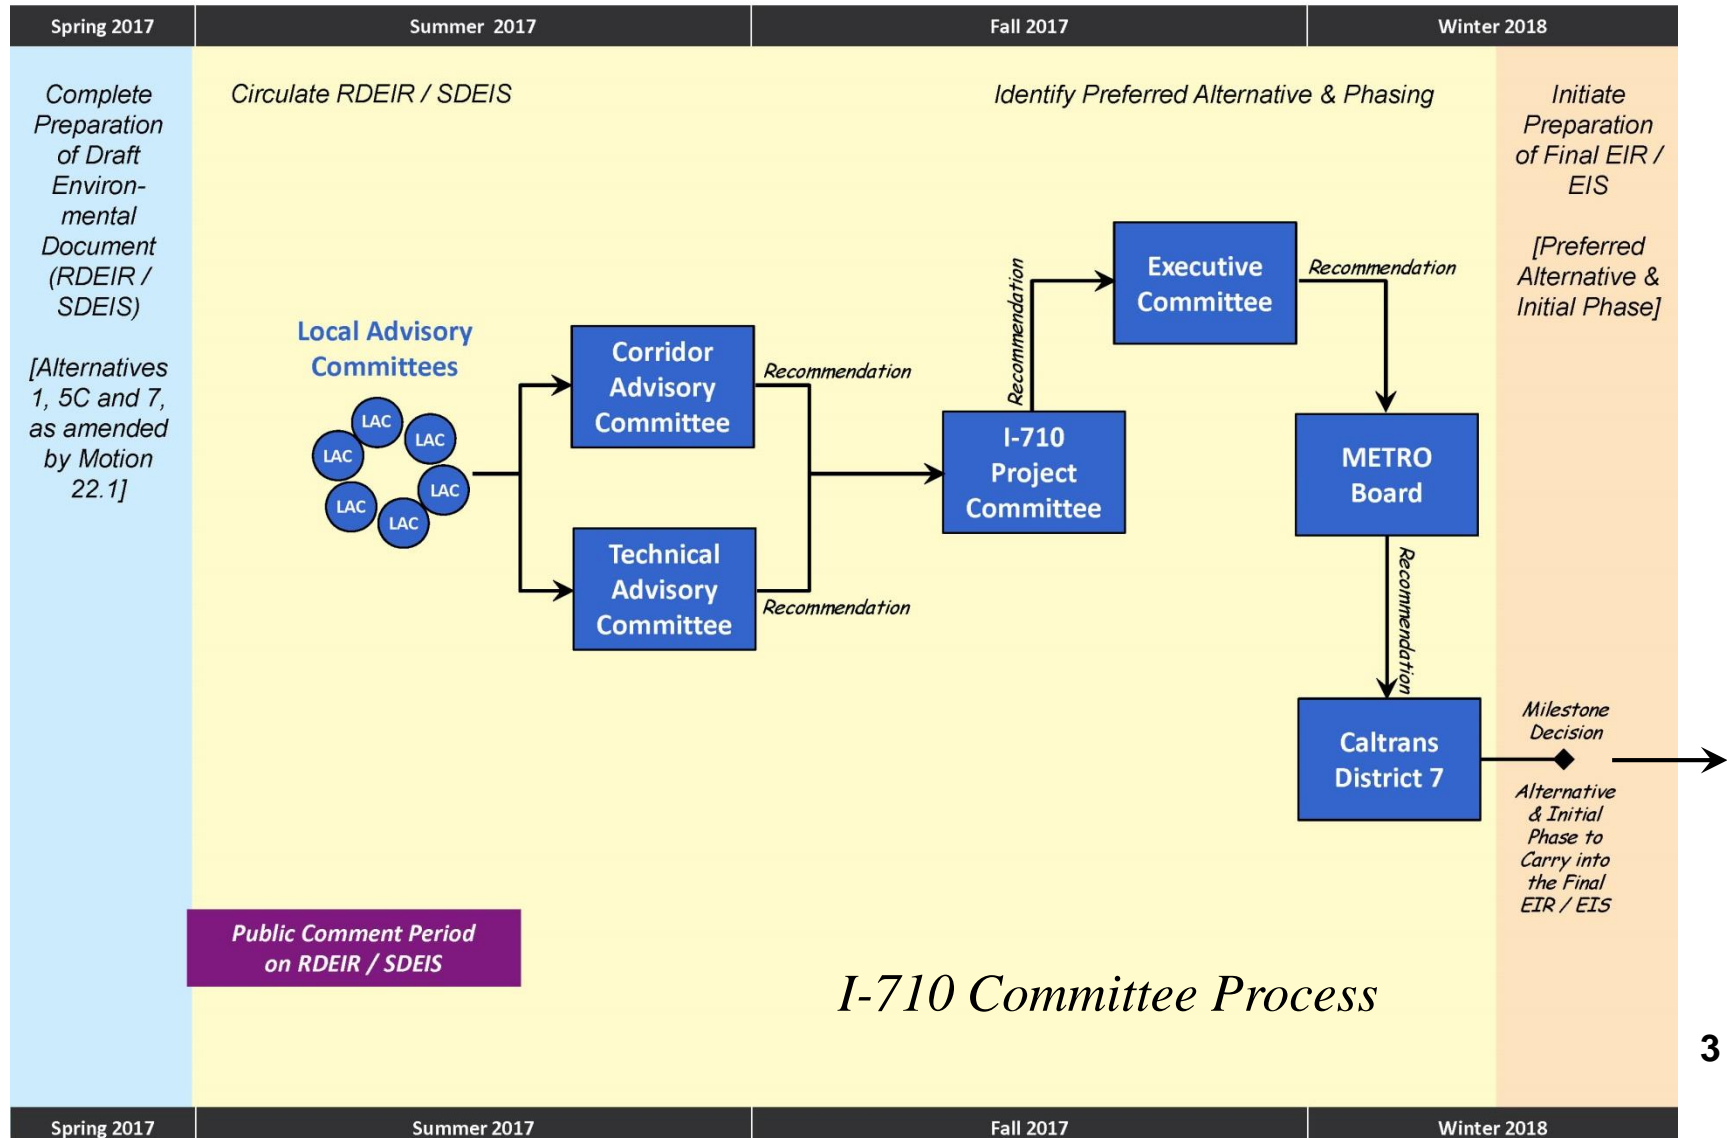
Spring 2017 | Summer 2017 | Fall 2017 | Winter 2018

Complete Preparation of Draft Environmental Document (RDEIR / SDEIS)

[Alternatives 1, 5C and 7, as amended by Motion 22.1]

Circulate RDEIR / SDEIS

Identify Preferred Alternative & Phasing

Initiate Preparation of Final EIR / EIS

[Preferred Alternative & Initial Phase]

Local Advisory Committees

LAC
LAC
LAC
LAC
LAC
LAC

Corridor Advisory Committee

Technical Advisory Committee

Recommendation

Recommendation

I-710 Project Committee

Recommendation

Executive Committee

Recommendation

METRO Board

Recommendation

Caltrans District 7

Milestone Decision

Alternative & Initial Phase to Carry into the Final EIR / EIS

Public Comment Period on RDEIR / SDEIS

I-710 Committee Process

3

Spring 2017 | Summer 2017 | Fall 2017 | Winter 2018